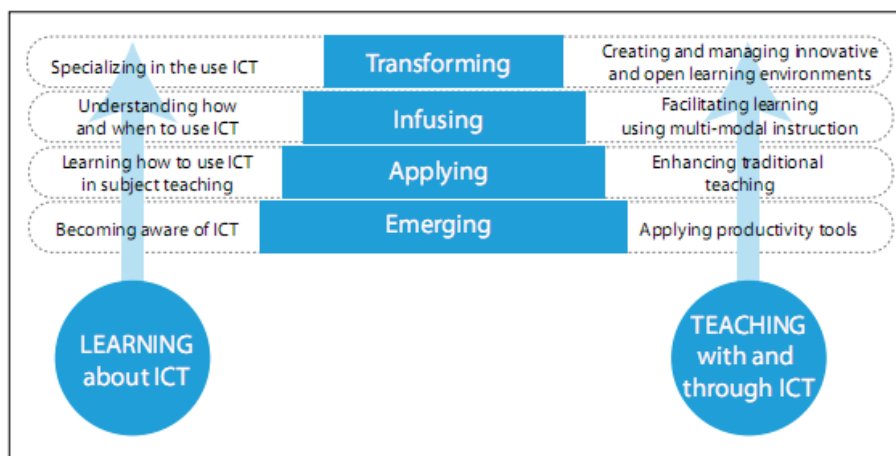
Specializing in the use ICT

Transforming

Creating and managing innovative and open learning environments

Understanding how and when to use ICT

Infusing

Facilitating learning using multi-modal instruction

Learning how to use ICT in subject teaching

Applying

Enhancing traditional teaching

Becoming aware of ICT

Emerging

Applying productivity tools

LEARNING about ICT

TEACHING with and through ICT